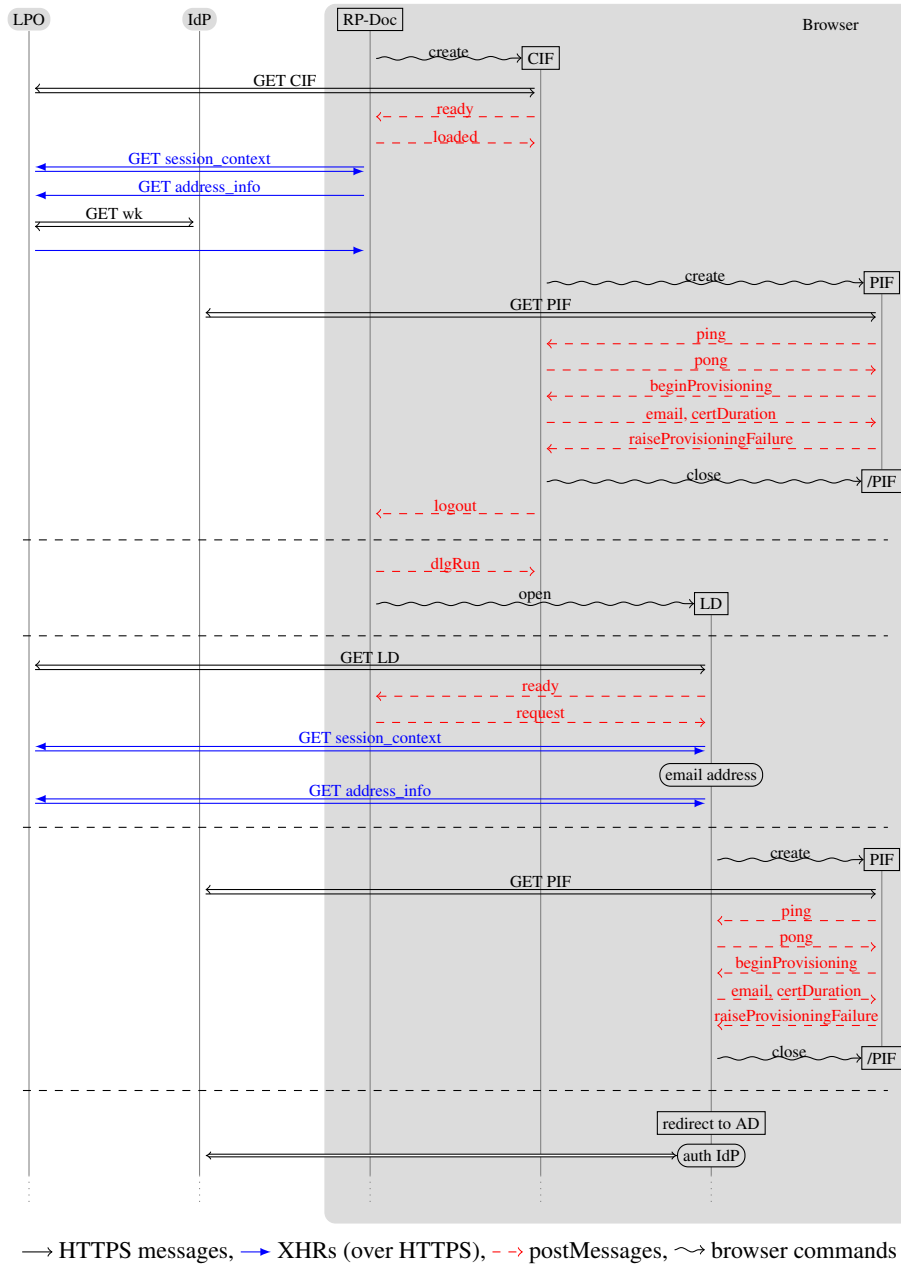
LPO
IdP
RP-Doc
Browser
create
CIF
GET CIF
ready
loaded
GET session_context
GET address_info
GET wk
create
PIF
GET PIF
ping
pong
beginProvisioning
email, certDuration
raiseProvisioningFailure
close
/PIF
logout
dlgRun
open
LD
GET LD
ready
request
GET session_context
email address
GET address_info
create
PIF
GET PIF
ping
pong
beginProvisioning
email, certDuration
raiseProvisioningFailure
close
/PIF
redirect to AD
auth IdP

HTTPS messages, XHRs (over HTTPS), postMessages, browser commands